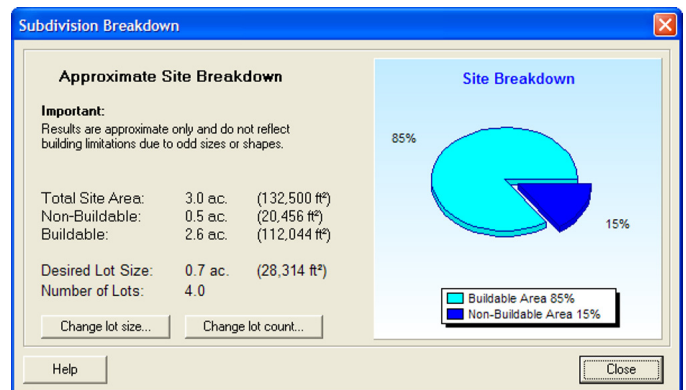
Subdivision Breakdown

Approximate Site Breakdown

Important:
Results are approximate only and do not reflect building limitations due to odd sizes or shapes.

| | | |
|---|---|---|
| Total Site Area: | 3.0 ac. | (132,500 ft²) |
| Non-Buildable: | 0.5 ac. | (20,456 ft²) |
| Buildable: | 2.6 ac. | (112,044 ft²) |

| | | |
|---|---|---|
| Desired Lot Size: | 0.7 ac. | (28,314 ft²) |
| Number of Lots: | 4.0 | |

Change lot size... Change lot count...

Site Breakdown

85%

15%

Buildable Area 85%
Non-Buildable Area 15%

Help

Close